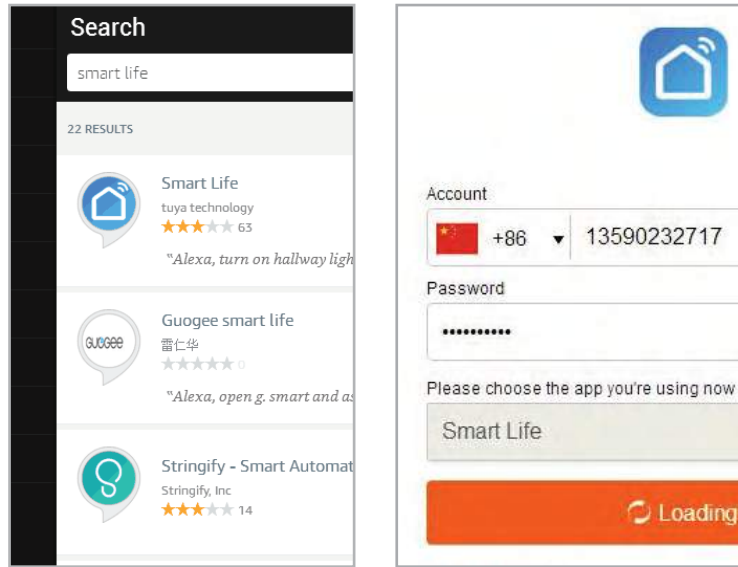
Search

smart life

22 RESULTS

Smart Life
tuya technology
63
"Alexa, turn on hallway ligh

GUOGEE
Guogee smart life
雷仁华
0
"Alexa, open g. smart and as

Stringify - Smart Automat
Stringify, Inc
14

Account
+86 13590232717

Password
••••••••••

Please choose the app you're using now

Smart Life

Loading